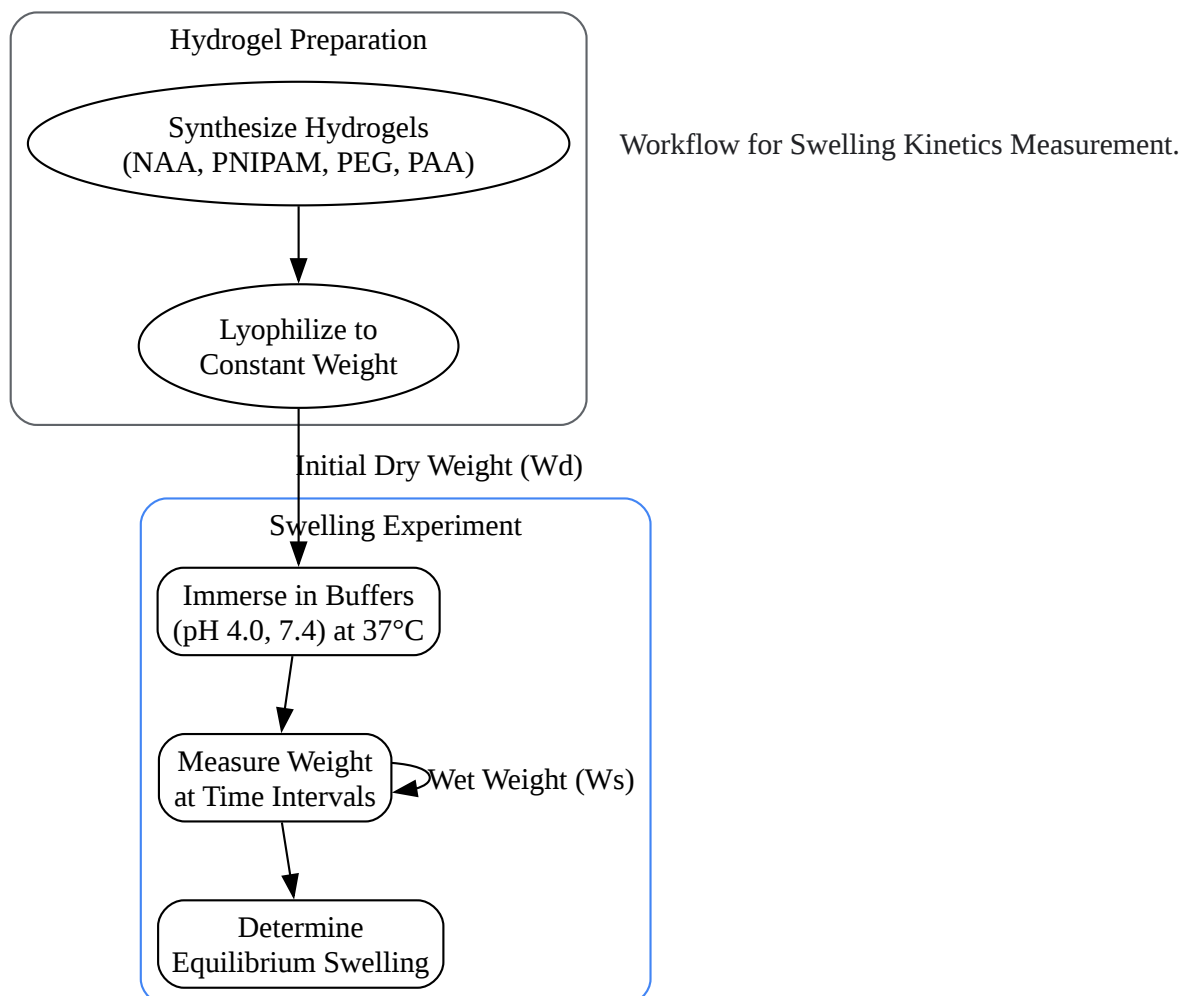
Hydrogel Preparation

Synthesize Hydrogels (NAA, PNIPAM, PEG, PAA)

Lyophilize to Constant Weight

Workflow for Swelling Kinetics Measurement.

Initial Dry Weight (Wd)

Swelling Experiment

Immerse in Buffers (pH 4.0, 7.4) at 37°C

Measure Weight at Time Intervals

Wet Weight (Ws)

Determine Equilibrium Swelling